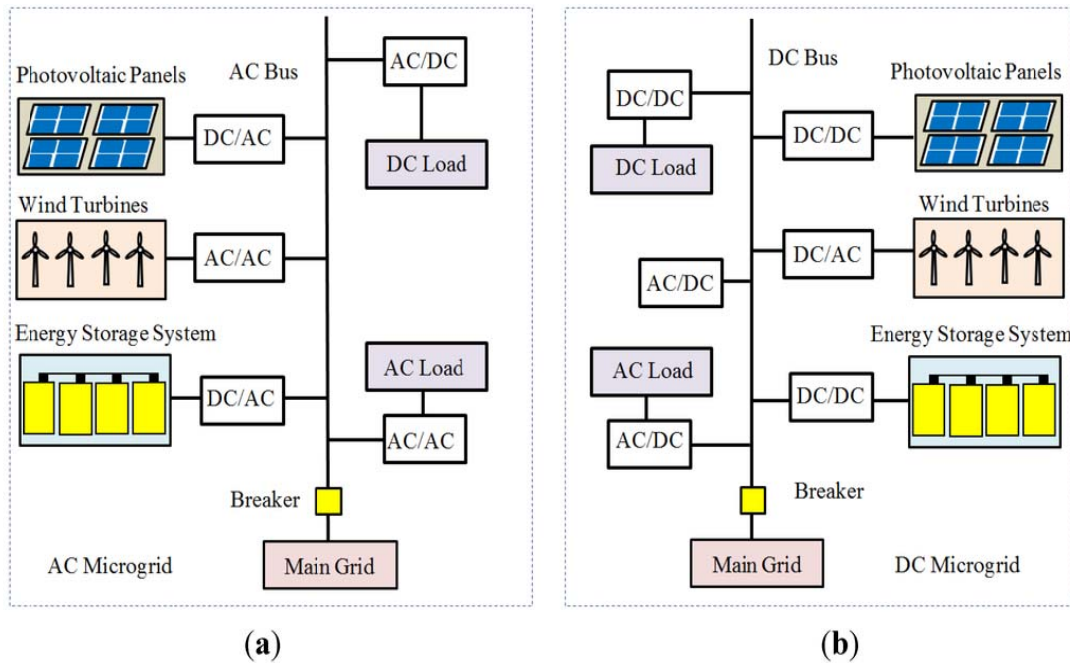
Photovoltaic Panels

AC Bus

AC/DC

DC/AC

DC Load

Wind Turbines

AC/AC

Energy Storage System

AC Load

DC/AC

AC/AC

Breaker

AC Microgrid

Main Grid

(a)

DC Bus

DC/DC

Photovoltaic Panels

DC/DC

DC Load

Wind Turbines

DC/AC

AC/DC

Energy Storage System

AC Load

DC/DC

AC/DC

Breaker

Main Grid

DC Microgrid

(b)